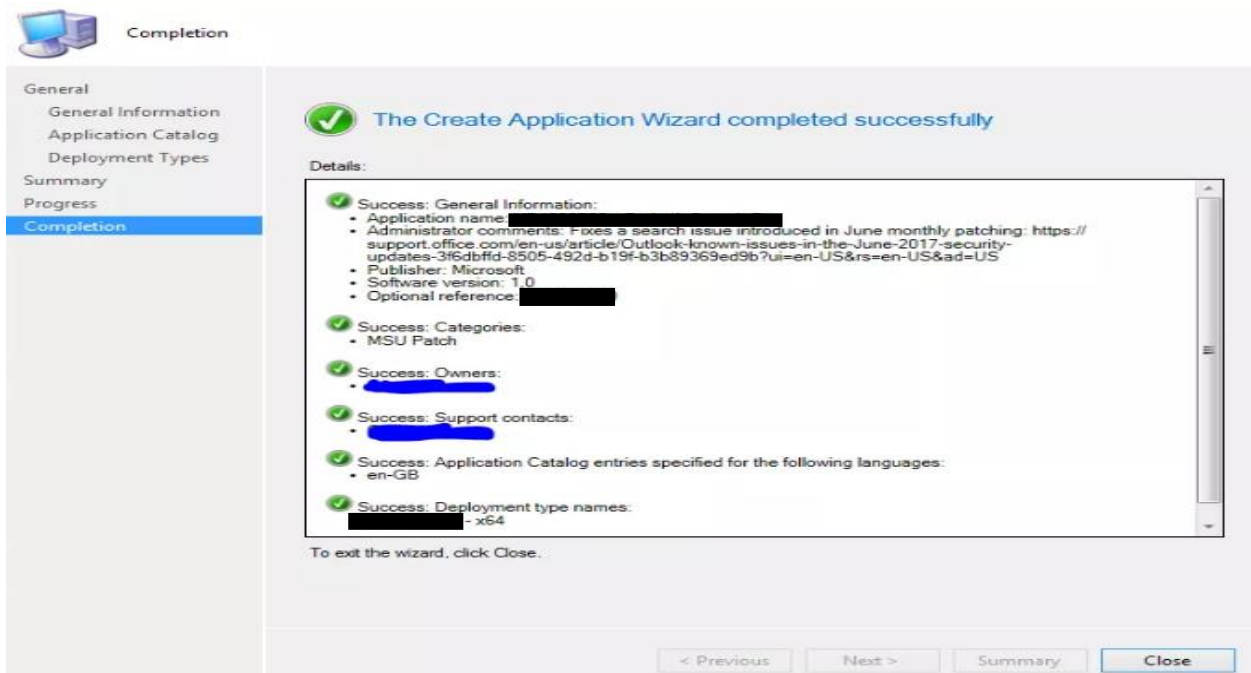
Completion

General
General Information
Application Catalog
Deployment Types
Summary
Progress
Completion

The Create Application Wizard completed successfully

Details:

Success: General Information:
• Application name: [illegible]
• Administrator comments: Fixes a search issue introduced in June monthly patching: https://support.office.com/en-us/article/Outlook-known-issues-in-the-June-2017-security-updates-3f6dbffd-8505-492d-b19f-b3b89369ed9b?ui=en-US&rs=en-US&ad=US
• Publisher: Microsoft
• Software version: 1.0
• Optional reference: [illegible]

Success: Categories:
• MSU Patch

Success: Owners:
• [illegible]

Success: Support contacts:
• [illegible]

Success: Application Catalog entries specified for the following languages:
• en-GB

Success: Deployment type names:
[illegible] - x64

To exit the wizard, click Close.

< Previous
Next >
Summary
Close